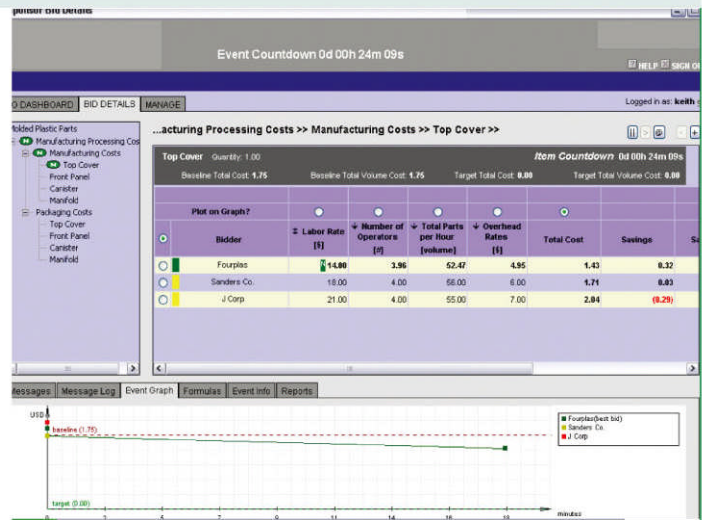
ponsor Bid Details

Event Countdown 0d 00h 24m 09s

HELP SIGN O

O DASHBOARD BID DETAILS MANAGE

Logged in as: keith

Molded Plastic Parts
Manufacturing Processing Cos
Manufacturing Costs
Top Cover
Front Panel
Canister
Manifold
Packaging Costs
Top Cover
Front Panel
Canister
Manifold

...acturing Processing Costs >> Manufacturing Costs >> Top Cover >>

Top Cover Quantity: 1.00

Item Countdown 0d 00h 24m 09s

Baseline Total Cost: 1.75 Baseline Total Volume Cost: 1.75 Target Total Cost: 0.00 Target Total Volume Cost: 0.00

| | Plot on Graph? | | | | | | | |
|---|---|---|---|---|---|---|---|---|
| | Bidder | Labor Rate [$] | Number of Operators [#] | Total Parts per Hour [volume] | Overhead Rates [$] | Total Cost | Savings | Sa |
| | Fourplas | 14.00 | 3.96 | 52.47 | 4.95 | 1.43 | 0.32 | |
| | Sanders Co. | 18.00 | 4.00 | 58.00 | 6.00 | 1.71 | 0.03 | |
| | J Corp | 21.00 | 4.00 | 55.00 | 7.00 | 2.04 | (0.29) | |

Messages Message Log Event Graph Formulas Event Info Reports

USD

baseline (1.75)

target (0.00)

Fourplas(best bid)
Sanders Co.
J Corp

minutes

0 2 5 7 9 11 14 16 18